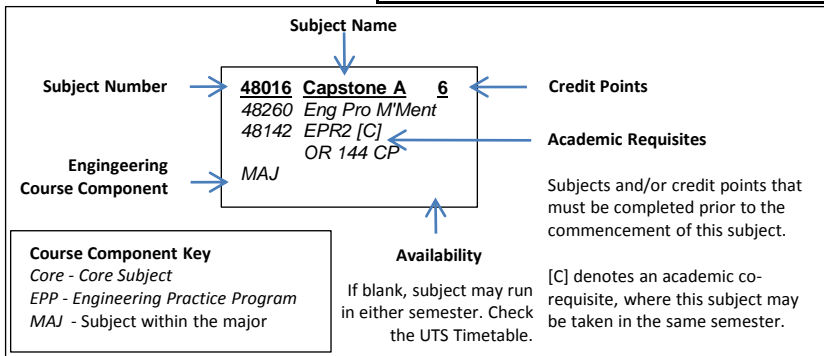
Subject Name

Subject Number

48016 Capstone A 6
48260 Eng Pro M'Ment
48142 EPR2 [C]
OR 144 CP
MAJ

Credit Points

Academic Requisites

Engingeering Course Component

Subjects and/or credit points that must be completed prior to the commencement of this subject.

[C] denotes an academic co-requisite, where this subject may be taken in the same semester.

Course Component Key
Core - Core Subject
EPP - Engineering Practice Program
MAJ - Subject within the major

Availability

If blank, subject may run in either semester. Check the UTS Timetable.